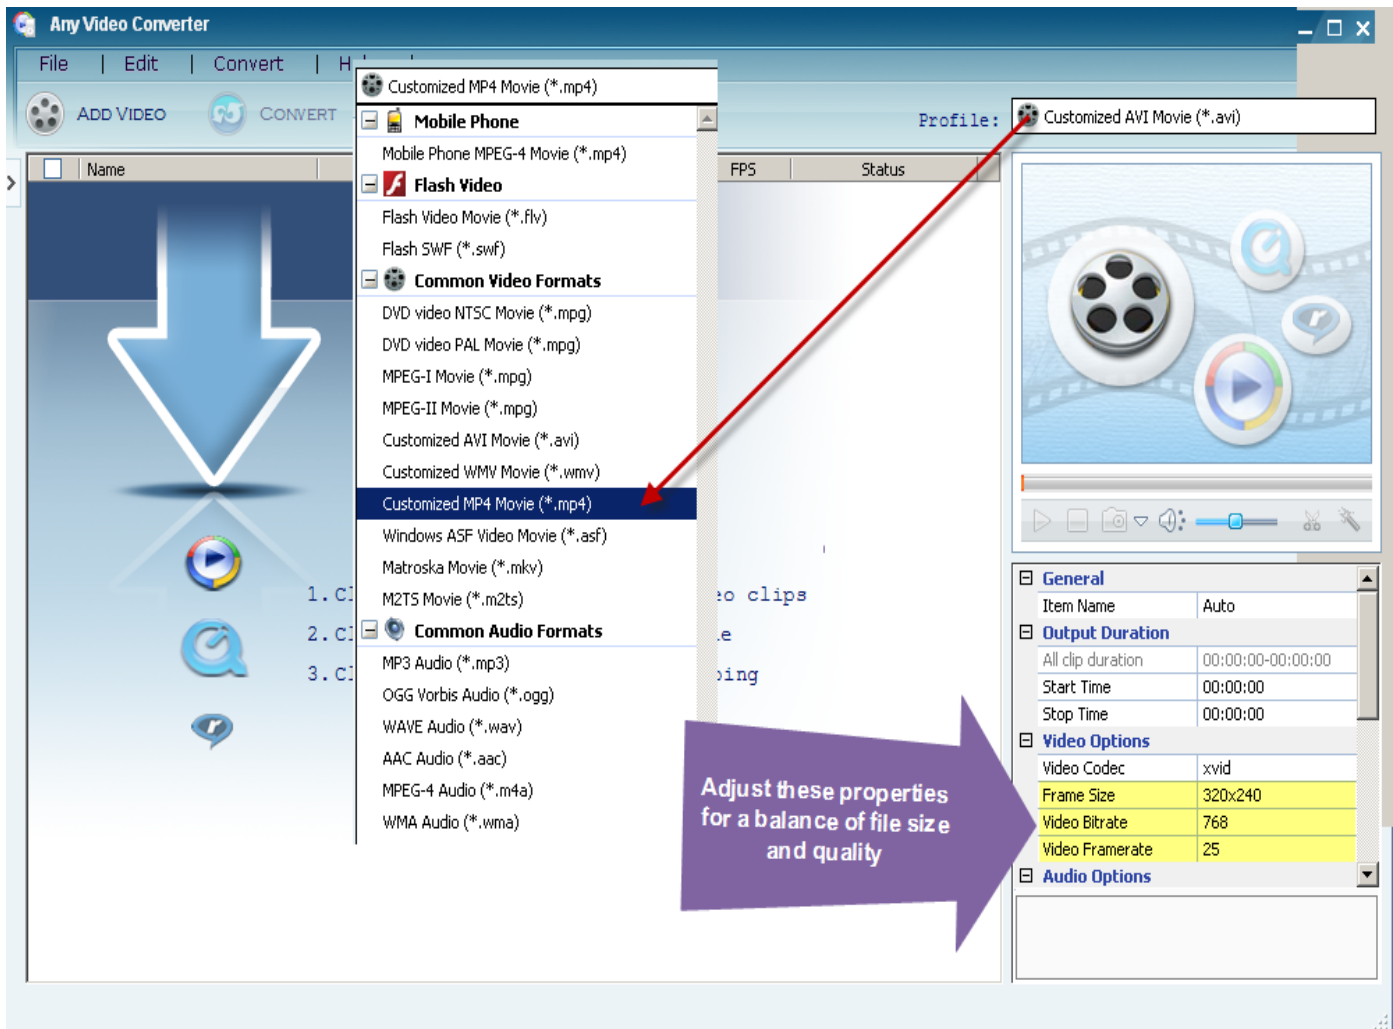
Any Video Converter

File | Edit | Convert | H

ADD VIDEO CONVERT

Profile: Customized AVI Movie (*.avi)

Name FPS Status

Customized MP4 Movie (*.mp4)

Mobile Phone
Mobile Phone MPEG-4 Movie (*.mp4)
Flash Video
Flash Video Movie (*.flv)
Flash SWF (*.swf)
Common Video Formats
DVD video NTSC Movie (*.mpg)
DVD video PAL Movie (*.mpg)
MPEG-I Movie (*.mpg)
MPEG-II Movie (*.mpg)
Customized AVI Movie (*.avi)
Customized WMV Movie (*.wmv)
Customized MP4 Movie (*.mp4)
Windows ASF Video Movie (*.asf)
Matroska Movie (*.mkv)
M2TS Movie (*.m2ts)
Common Audio Formats
MP3 Audio (*.mp3)
OGG Vorbis Audio (*.ogg)
WAVE Audio (*.wav)
AAC Audio (*.aac)
MPEG-4 Audio (*.m4a)
WMA Audio (*.wma)

1. Cl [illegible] eo clips
2. Cl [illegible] e
3. Cl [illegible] oing

Adjust these properties for a balance of file size and quality

| General | |
|---|---|
| Item Name | Auto |
| Output Duration | |
| All clip duration | 00:00:00-00:00:00 |
| Start Time | 00:00:00 |
| Stop Time | 00:00:00 |
| Video Options | |
| Video Codec | xvid |
| Frame Size | 320x240 |
| Video Bitrate | 768 |
| Video Framerate | 25 |
| Audio Options | |